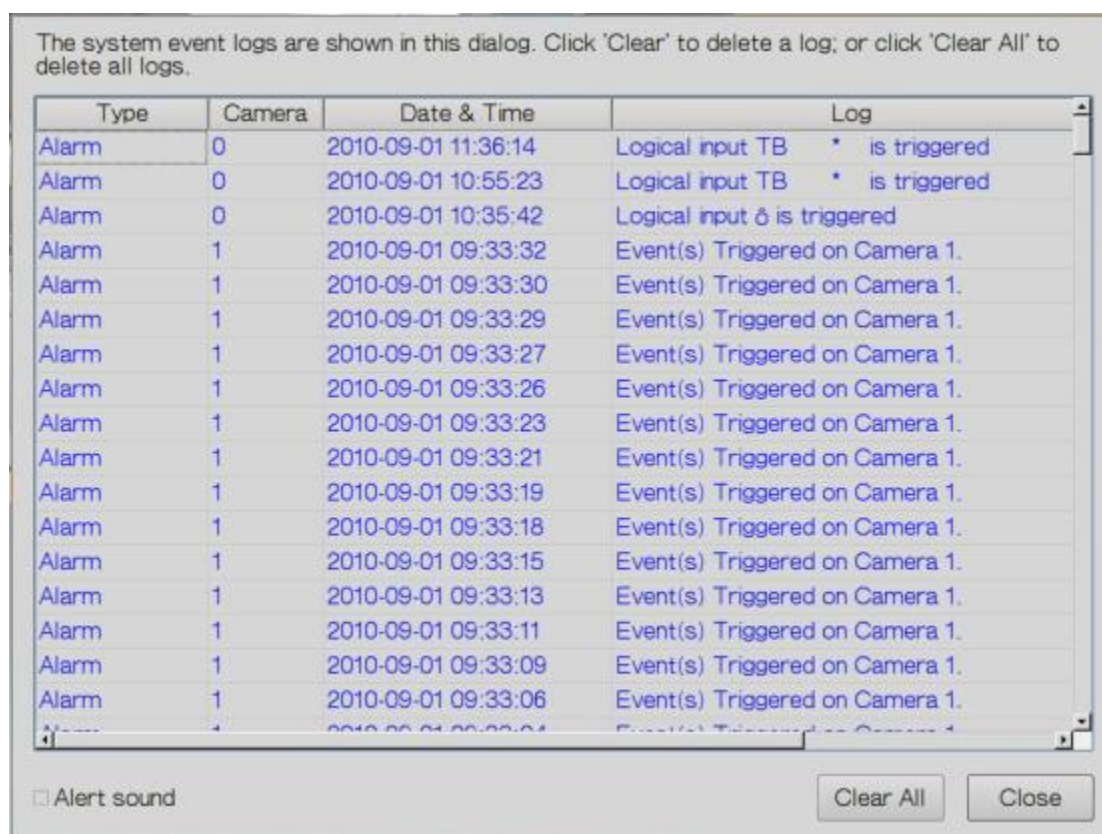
The system event logs are shown in this dialog. Click 'Clear' to delete a log; or click 'Clear All' to delete all logs.

| Type | Camera | Date & Time | Log |
|---|---|---|---|
| Alarm | 0 | 2010-09-01 11:36:14 | Logical input TB * is triggered |
| Alarm | 0 | 2010-09-01 10:55:23 | Logical input TB * is triggered |
| Alarm | 0 | 2010-09-01 10:35:42 | Logical input ô is triggered |
| Alarm | 1 | 2010-09-01 09:33:32 | Event(s) Triggered on Camera 1. |
| Alarm | 1 | 2010-09-01 09:33:30 | Event(s) Triggered on Camera 1. |
| Alarm | 1 | 2010-09-01 09:33:29 | Event(s) Triggered on Camera 1. |
| Alarm | 1 | 2010-09-01 09:33:27 | Event(s) Triggered on Camera 1. |
| Alarm | 1 | 2010-09-01 09:33:26 | Event(s) Triggered on Camera 1. |
| Alarm | 1 | 2010-09-01 09:33:23 | Event(s) Triggered on Camera 1. |
| Alarm | 1 | 2010-09-01 09:33:21 | Event(s) Triggered on Camera 1. |
| Alarm | 1 | 2010-09-01 09:33:19 | Event(s) Triggered on Camera 1. |
| Alarm | 1 | 2010-09-01 09:33:18 | Event(s) Triggered on Camera 1. |
| Alarm | 1 | 2010-09-01 09:33:15 | Event(s) Triggered on Camera 1. |
| Alarm | 1 | 2010-09-01 09:33:13 | Event(s) Triggered on Camera 1. |
| Alarm | 1 | 2010-09-01 09:33:11 | Event(s) Triggered on Camera 1. |
| Alarm | 1 | 2010-09-01 09:33:09 | Event(s) Triggered on Camera 1. |
| Alarm | 1 | 2010-09-01 09:33:06 | Event(s) Triggered on Camera 1. |
| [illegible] | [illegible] | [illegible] | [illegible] |

Alert sound

Clear All

Close